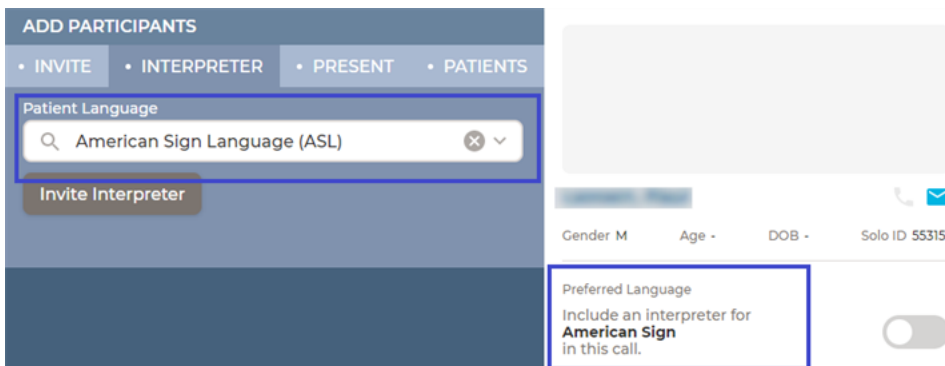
ADD PARTICIPANTS

• INVITE • INTERPRETER • PRESENT • PATIENTS

Patient Language

American Sign Language (ASL)

Invite Interpreter

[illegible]

Gender M Age - DOB - Solo ID 55315

Preferred Language

Include an interpreter for **American Sign** in this call.